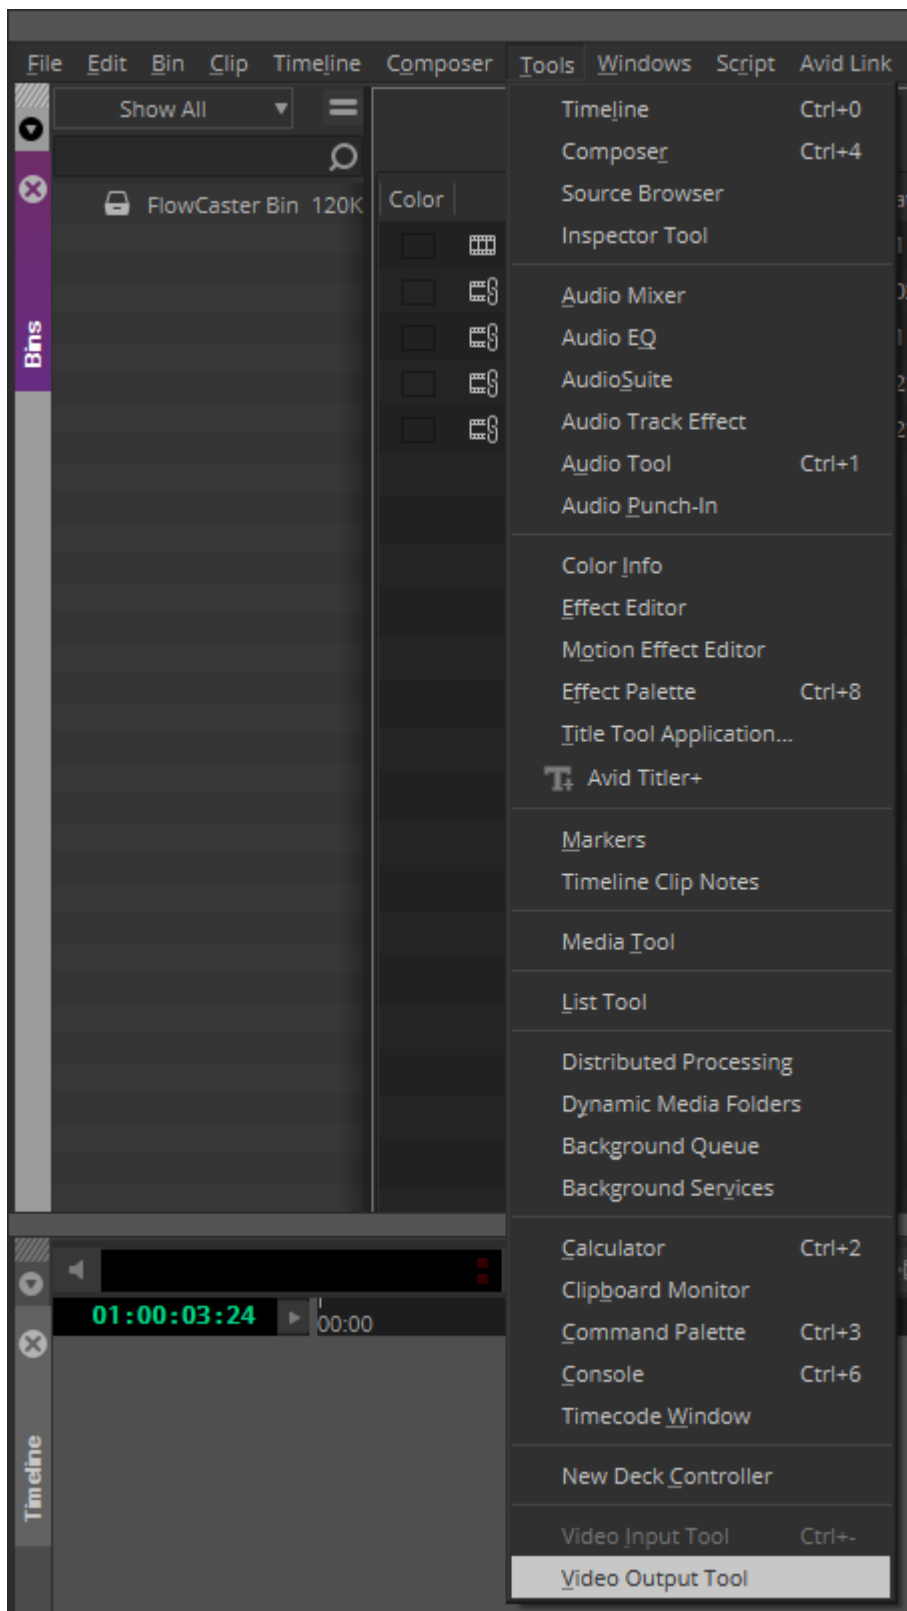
File Edit Bin Clip Timeline Composer Tools Windows Script Avid Link

Show All

FlowCaster Bin 120K

Color

Bins

Timeline Ctrl+0
Composer Ctrl+4
Source Browser
Inspector Tool

Audio Mixer
Audio EQ
AudioSuite
Audio Track Effect
Audio Tool Ctrl+1
Audio Punch-In

Color Info
Effect Editor
Motion Effect Editor
Effect Palette Ctrl+8
Title Tool Application...
Avid Titler+

Markers
Timeline Clip Notes

Media Tool

List Tool

Distributed Processing
Dynamic Media Folders
Background Queue
Background Services

Calculator Ctrl+2
Clipboard Monitor
Command Palette Ctrl+3
Console Ctrl+6
Timecode Window

New Deck Controller

Video Input Tool Ctrl+-
Video Output Tool

01:00:03:24

00:00

Timeline